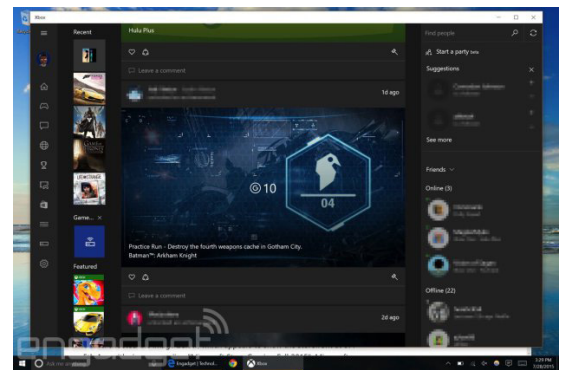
Xbox

Recent

Game... ×

Featured

Hulu Plus

Leave a comment

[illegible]

1d ago

10

04

Practice Run - Destroy the fourth weapons cache in Gotham City.
Batman™: Arkham Knight

Leave a comment

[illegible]

2d ago

Find people

Start a party beta

Suggestions ×

See more

Friends

Online (3)

Offline (22)

engadget

Ask me anything

Engadget | Technol...

Xbox

2:29 PM
7/28/2015